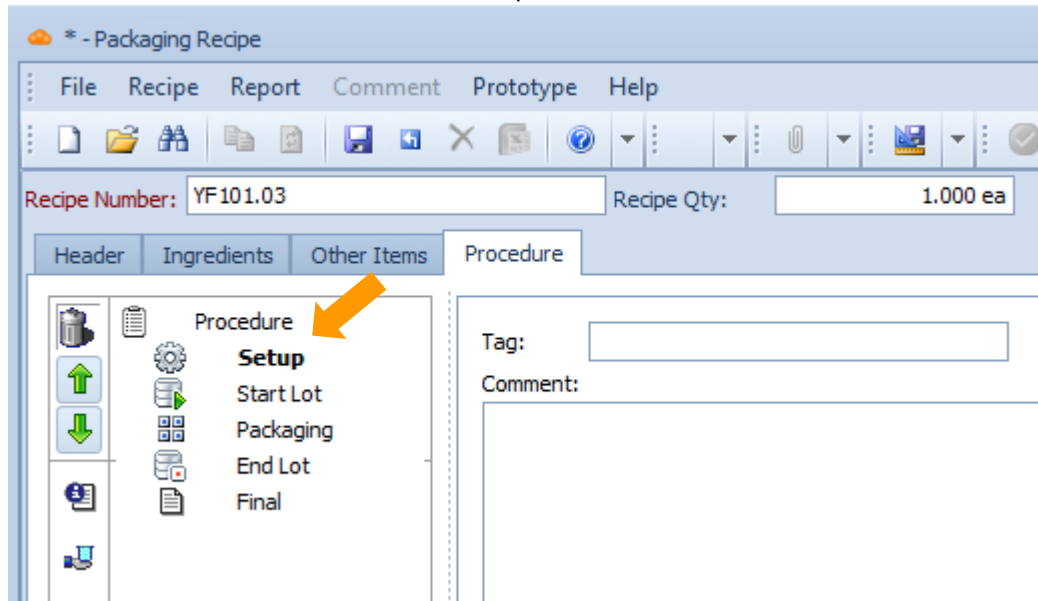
* - Packaging Recipe

File Recipe Report Comment Prototype Help

Recipe Number: YF101.03

Recipe Qty: 1.000 ea

Header Ingredients Other Items Procedure

Procedure
Setup
Start Lot
Packaging
End Lot
Final

Tag:

Comment: